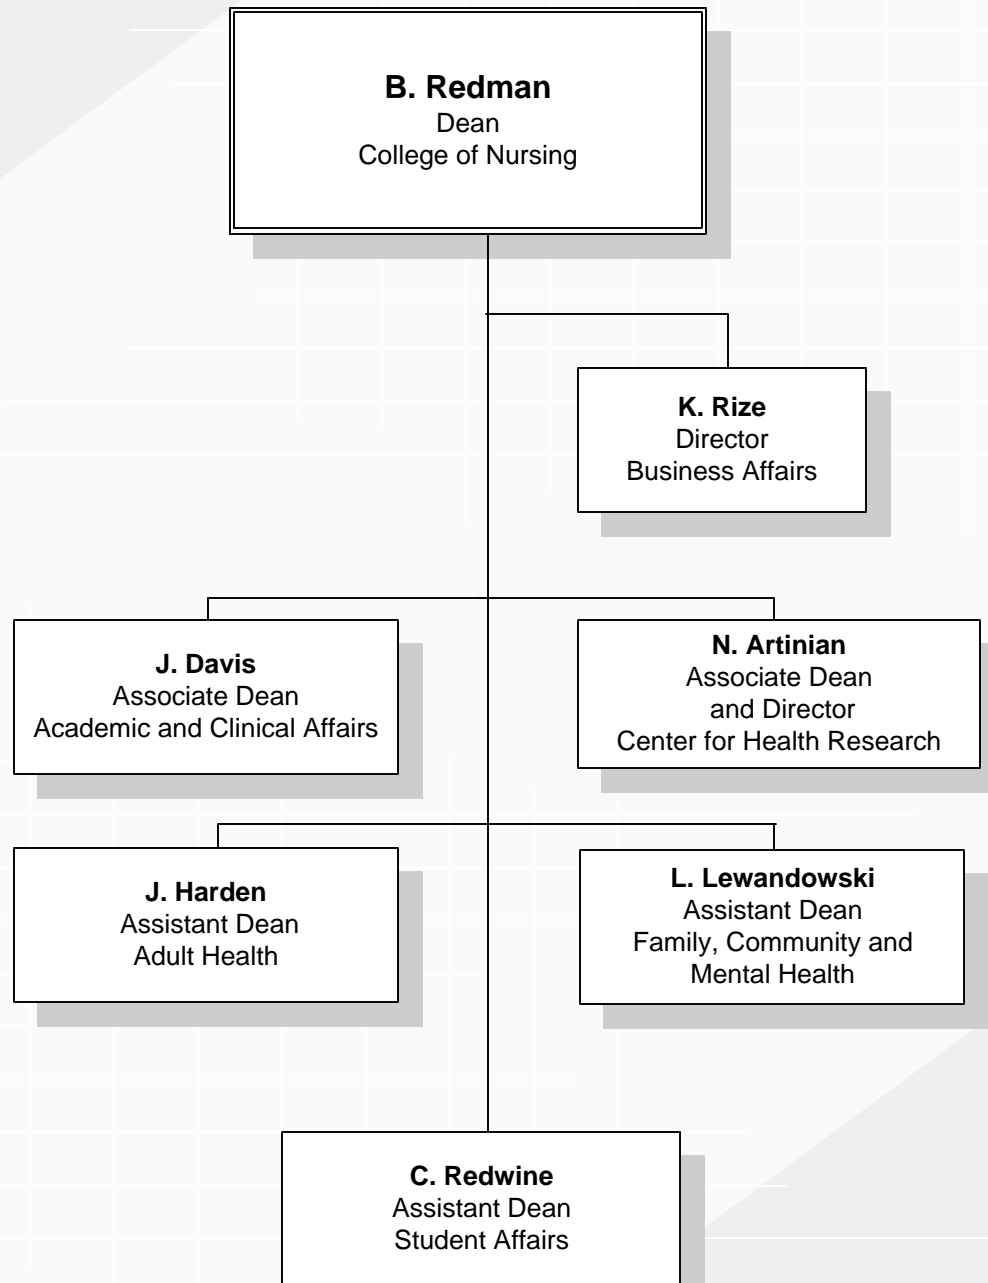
**B. Redman**
Dean
College of Nursing

**K. Rize**
Director
Business Affairs

**J. Davis**
Associate Dean
Academic and Clinical Affairs

**N. Artinian**
Associate Dean
and Director
Center for Health Research

**J. Harden**
Assistant Dean
Adult Health

**L. Lewandowski**
Assistant Dean
Family, Community and
Mental Health

**C. Redwine**
Assistant Dean
Student Affairs